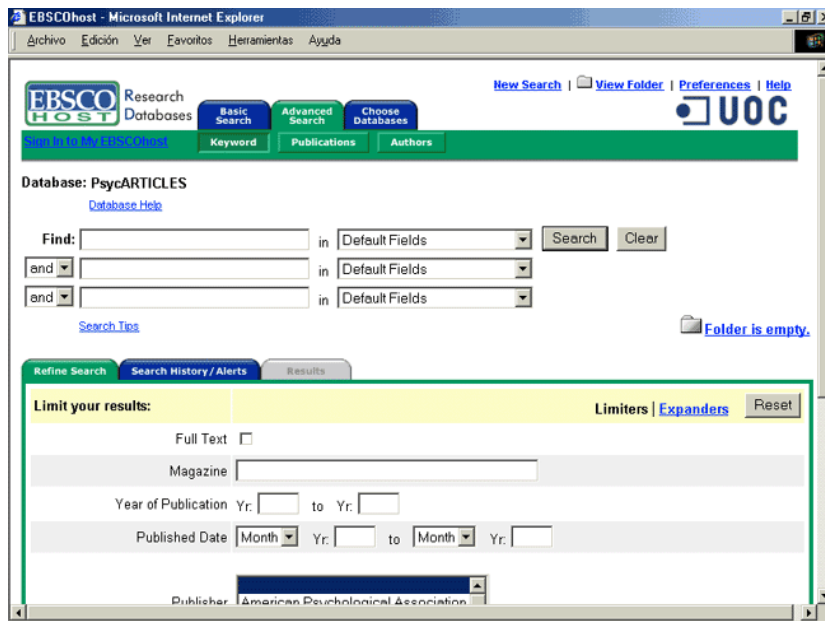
EBSCOhost - Microsoft Internet Explorer

Archivo Edición Ver Favoritos Herramientas Ayuda

EBSCO HOST Research Databases

Basic Search | Advanced Search | Choose Databases

New Search | View Folder | Preferences | Help

UOC

Sign In to My EBSCOhost

Keyword | Publications | Authors

Database: PsycARTICLES

Database Help

Find: in Default Fields Search Clear

and in Default Fields

and in Default Fields

Search Tips

Folder is empty.

Refine Search | Search History / Alerts | Results

Limit your results:

Limiters | Expanders Reset

Full Text

Magazine

Year of Publication Yr: to Yr:

Published Date Month Yr: to Month Yr:

Publisher American Psychological Association